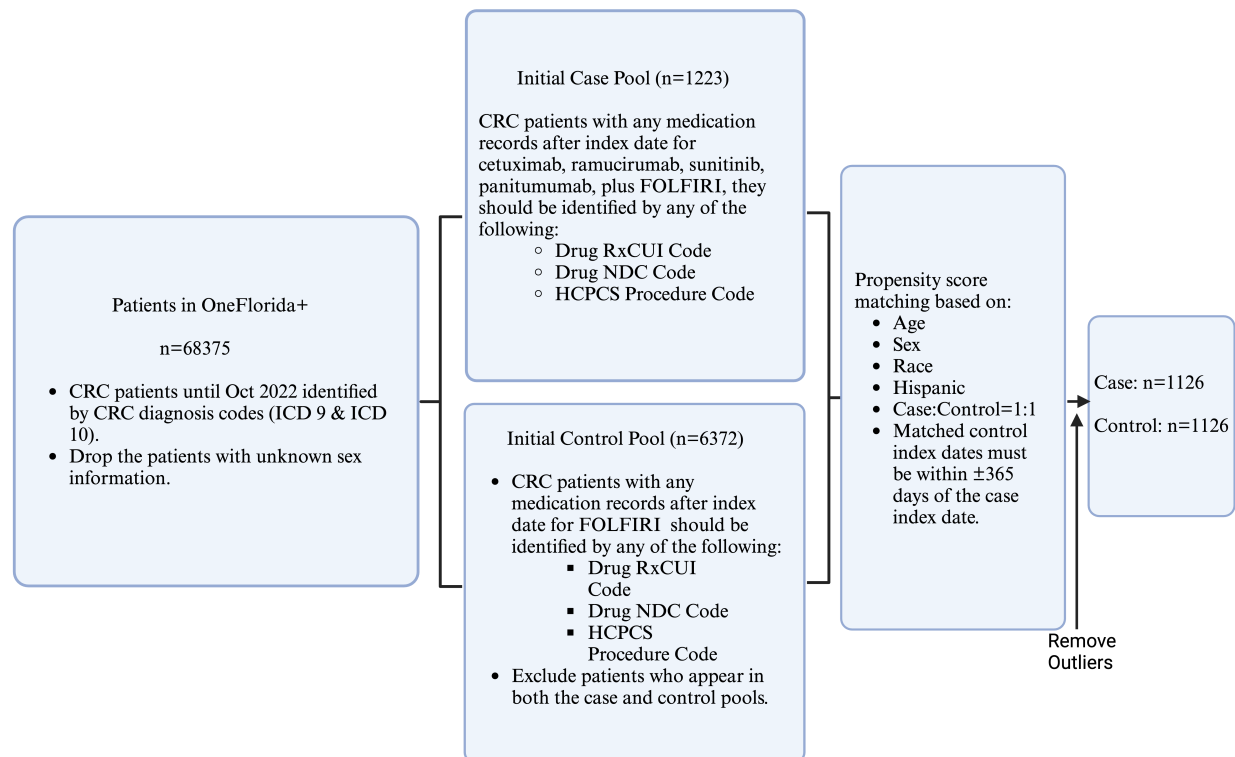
Patients in OneFlorida+

n=68375

- CRC patients until Oct 2022 identified by CRC diagnosis codes (ICD 9 & ICD 10).
- Drop the patients with unknown sex information.

Initial Case Pool (n=1223)

CRC patients with any medication records after index date for cetuximab, ramucirumab, sunitinib, panitumumab, plus FOLFIRI, they should be identified by any of the following:
- Drug RxCUI Code
- Drug NDC Code
- HCPCS Procedure Code

Initial Control Pool (n=6372)

- CRC patients with any medication records after index date for FOLFIRI should be identified by any of the following:
  - Drug RxCUI Code
  - Drug NDC Code
  - HCPCS Procedure Code
- Exclude patients who appear in both the case and control pools.

Propensity score matching based on:
- Age
- Sex
- Race
- Hispanic
- Case:Control=1:1
- Matched control index dates must be within $\pm365$ days of the case index date.

Remove Outliers

Case: n=1126

Control: n=1126